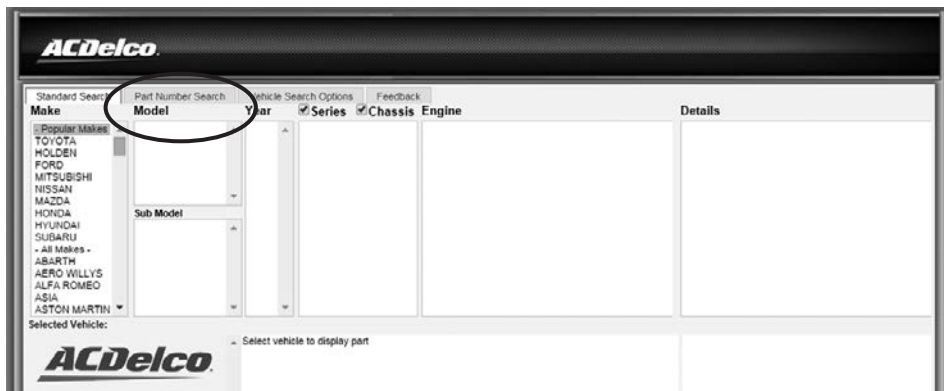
ACDelco

Standard Search | Part Number Search | Vehicle Search Options | Feedback

Make
- Popular Makes -
TOYOTA
HOLDEN
FORD
MITSUBISHI
NISSAN
MAZDA
HONDA
HYUNDAI
SUBARU
- All Makes -
ABARTH
AERO WILLYS
ALFA ROMEO
ASIA
ASTON MARTIN

Model

Sub Model

Year

Series Chassis

Engine

Details

Selected Vehicle:

ACDelco

Select vehicle to display part